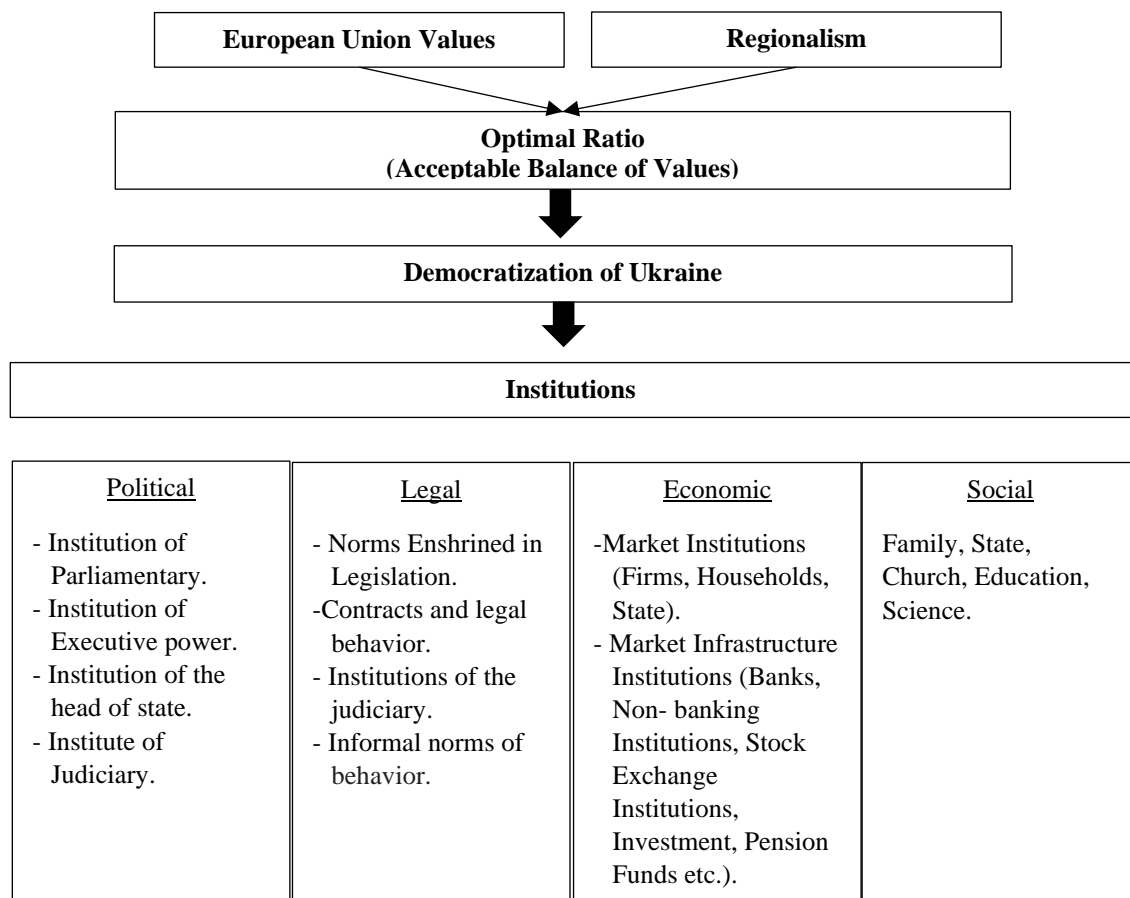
European Union Values

Regionalism

Optimal Ratio
(Acceptable Balance of Values)

Democratization of Ukraine

Institutions

Political

- Institution of Parliamentary.
- Institution of Executive power.
- Institution of the head of state.
- Institute of Judiciary.

Legal

- Norms Enshrined in Legislation.
-Contracts and legal behavior.
- Institutions of the judiciary.
- Informal norms of behavior.

Economic

-Market Institutions (Firms, Households, State).
- Market Infrastructure Institutions (Banks, Non- banking Institutions, Stock Exchange Institutions, Investment, Pension Funds etc.).

Social

Family, State, Church, Education, Science.